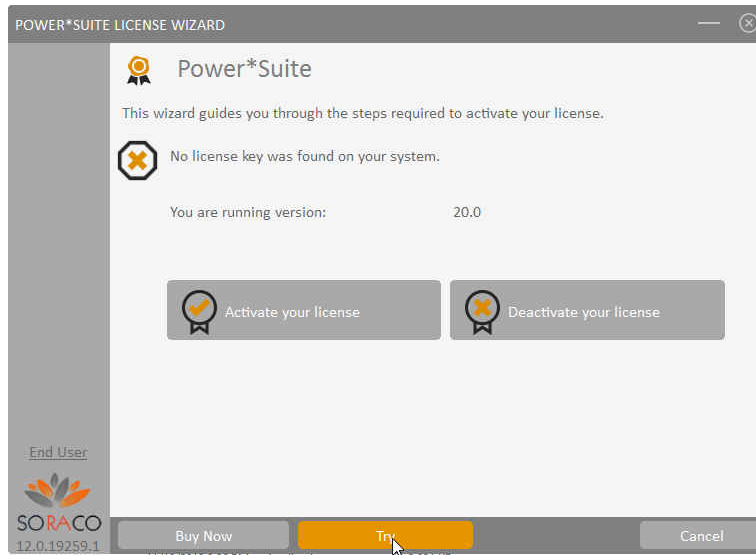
POWER*SUITE LICENSE WIZARD

Power*Suite

This wizard guides you through the steps required to activate your license.

No license key was found on your system.

You are running version: 20.0

Activate your license

Deactivate your license

End User

SORACO

12.0.19259.1

Buy Now

Try

Cancel